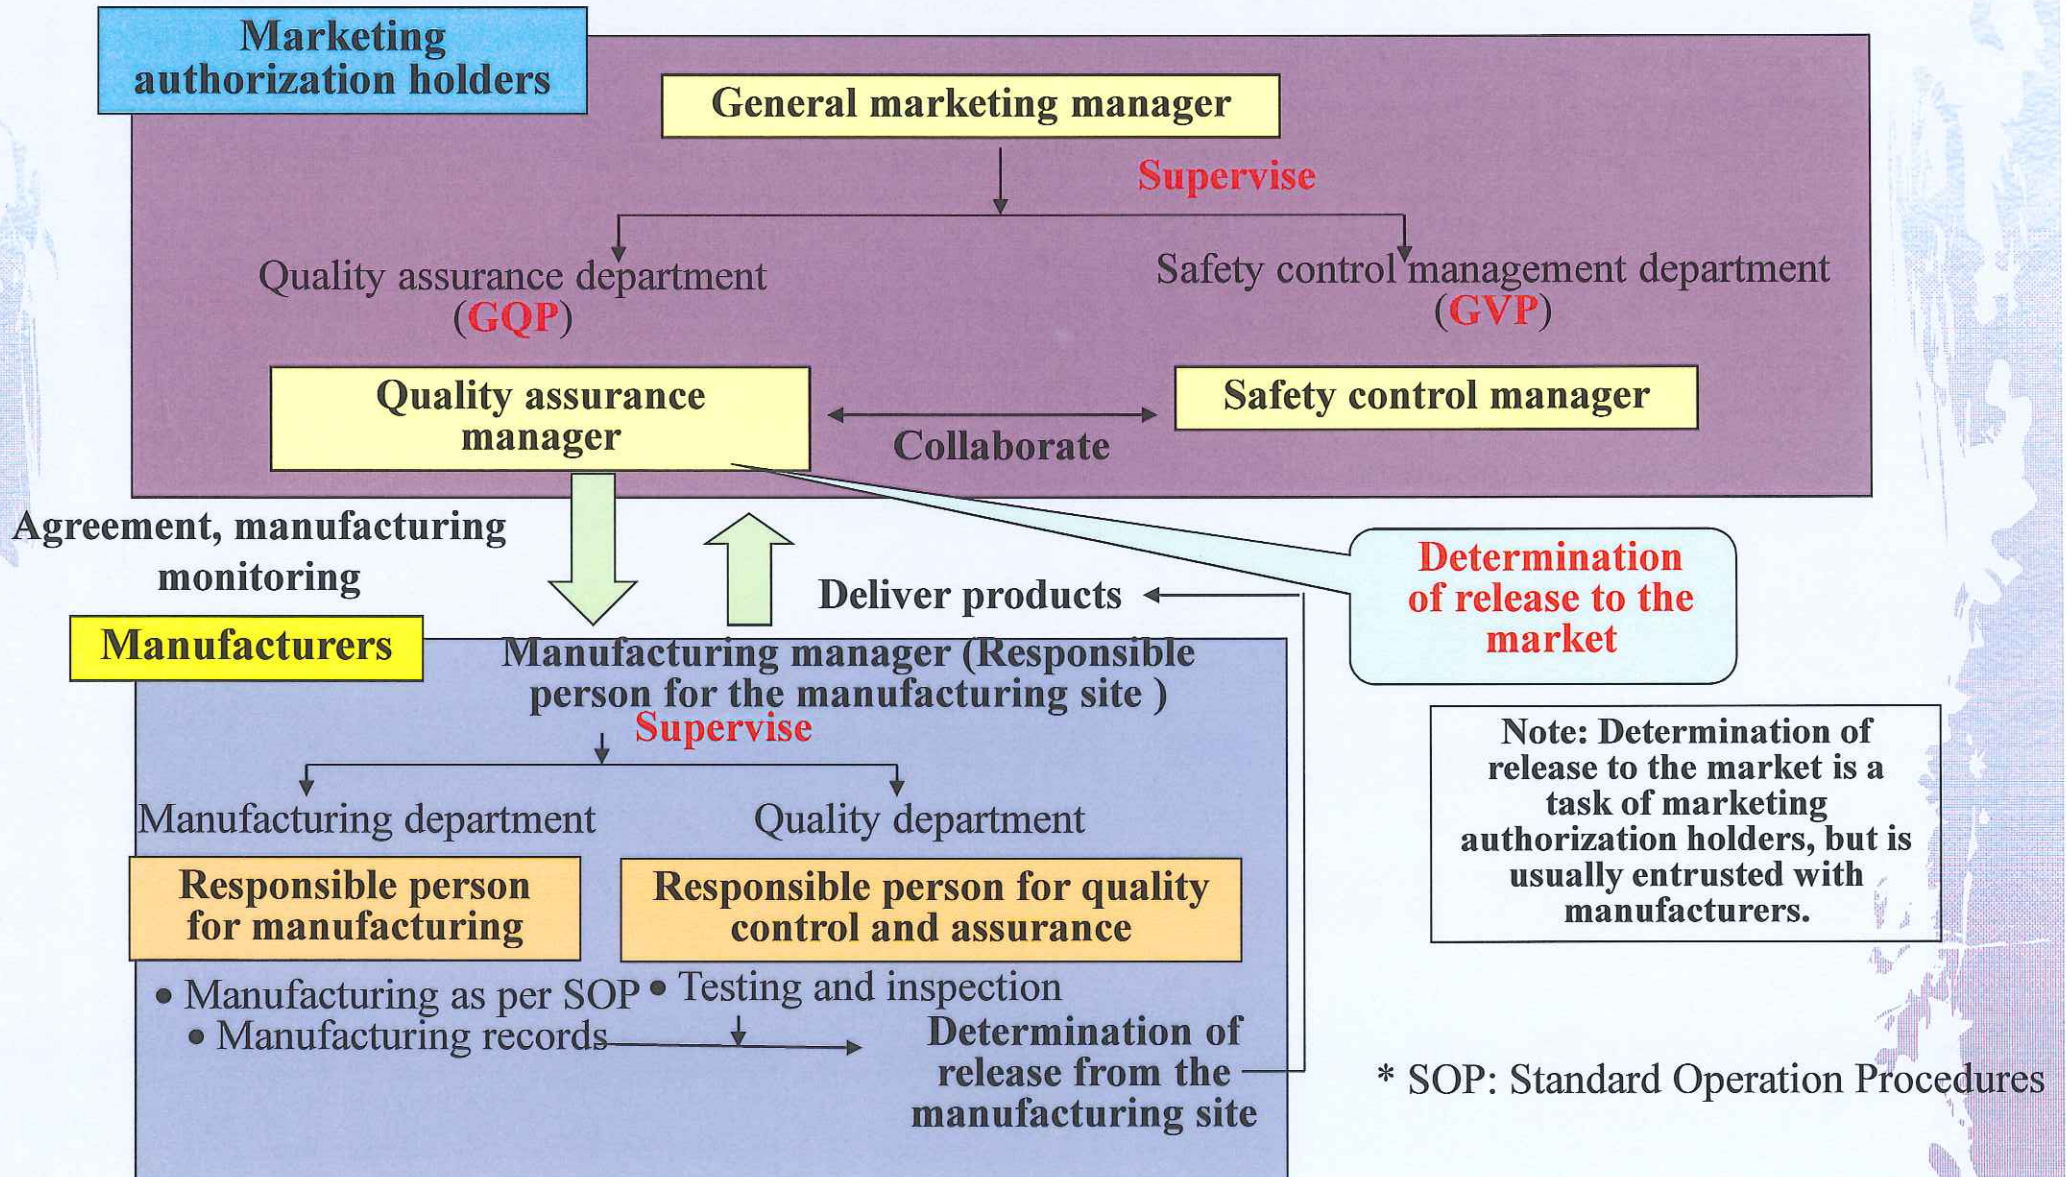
Marketing authorization holders

General marketing manager

Supervise

Quality assurance department (GQP)

Safety control management department (GVP)

Quality assurance manager

Collaborate

Safety control manager

Agreement, manufacturing monitoring

Deliver products

Determination of release to the market

Manufacturers

Manufacturing manager (Responsible person for the manufacturing site )

Supervise

Manufacturing department

Quality department

Responsible person for manufacturing

Responsible person for quality control and assurance

• Manufacturing as per SOP
• Manufacturing records

• Testing and inspection

Determination of release from the manufacturing site

Note: Determination of release to the market is a task of marketing authorization holders, but is usually entrusted with manufacturers.

* SOP: Standard Operation Procedures